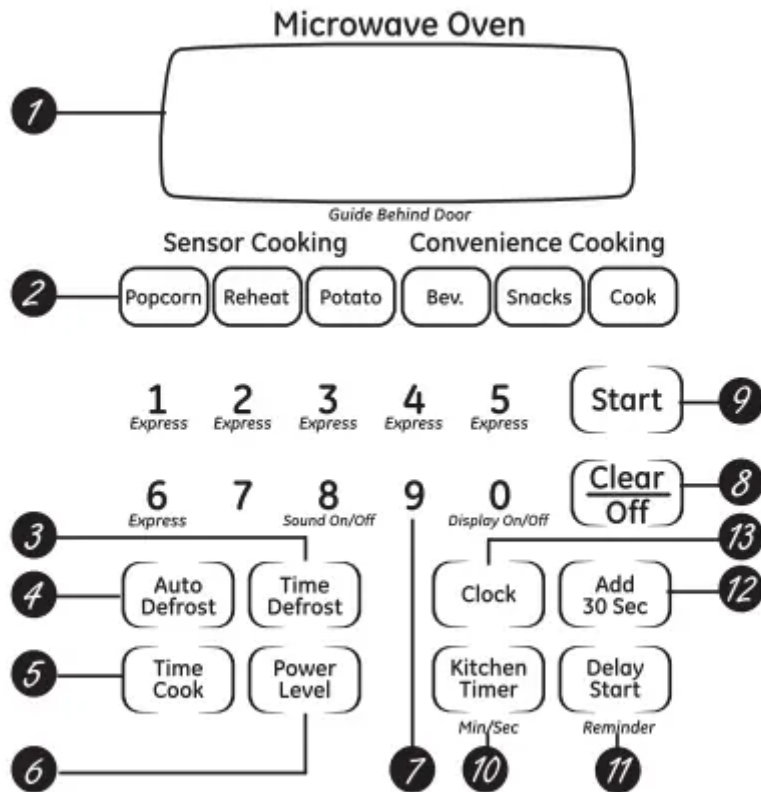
Microwave Oven

1

Guide Behind Door

Sensor Cooking Convenience Cooking

2 Popcorn Reheat Potato Bev. Snacks Cook

1 Express 2 Express 3 Express 4 Express 5 Express

Start 9

6 Express 7 8 Sound On/Off 9 0 Display On/Off

Clear Off 8

3

13

4 Auto Defrost Time Defrost

Clock Add 30 Sec 12

5 Time Cook Power Level

Kitchen Timer Delay Start

Min/Sec Reminder

6 7 10 11